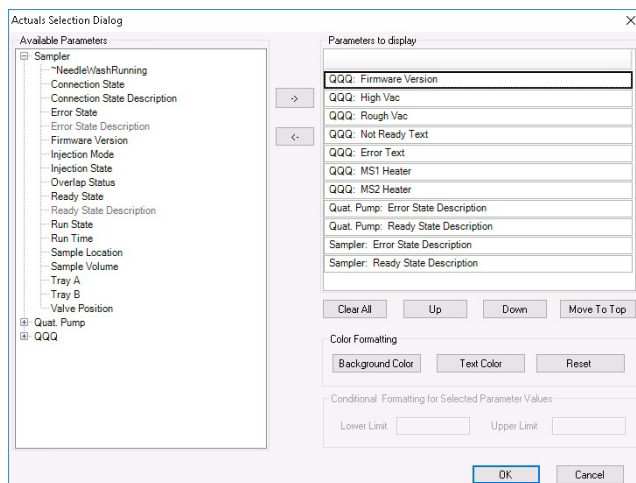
Actuals Selection Dialog

Available Parameters

Sampler
~NeedleWashRunning
Connection State
Connection State Description
Error State
Error State Description
Firmware Version
Injection Mode
Injection State
Overlap Status
Ready State
Ready State Description
Run State
Run Time
Sample Location
Sample Volume
Tray A
Tray B
Valve Position
Quat. Pump
QQQ

->

<-

Parameters to display

QQQ: Firmware Version
QQQ: High Vac
QQQ: Rough Vac
QQQ: Not Ready Text
QQQ: Error Text
QQQ: MS1 Heater
QQQ: MS2 Heater
Quat. Pump: Error State Description
Quat. Pump: Ready State Description
Sampler: Error State Description
Sampler: Ready State Description

Clear All
Up
Down
Move To Top

Color Formatting

Background Color
Text Color
Reset

Conditional Formatting for Selected Parameter Values

Lower Limit
Upper Limit

OK
Cancel